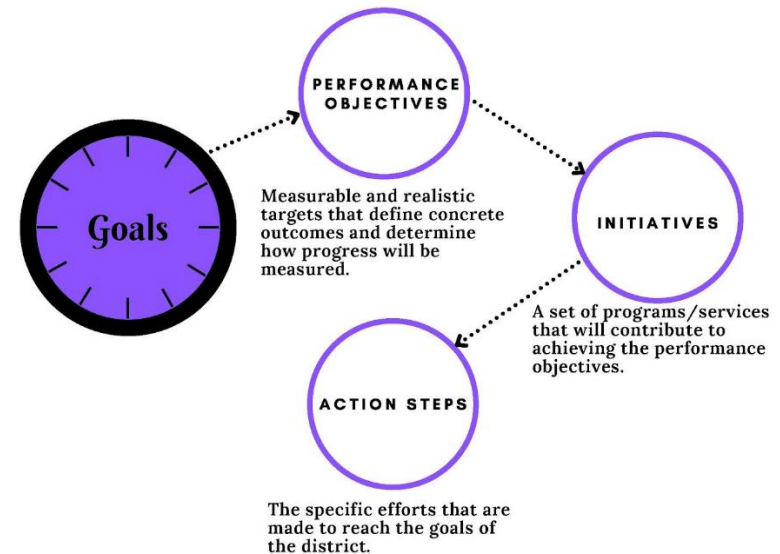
Goals

PERFORMANCE OBJECTIVES

Measurable and realistic targets that define concrete outcomes and determine how progress will be measured.

INITIATIVES

A set of programs/services that will contribute to achieving the performance objectives.

ACTION STEPS

The specific efforts that are made to reach the goals of the district.